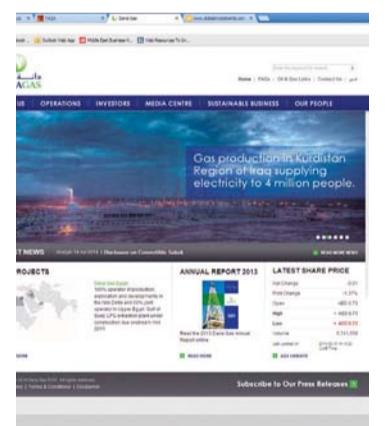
AGAS

Home | FAQs | Oil & Gas Links | Contact Us

US | OPERATIONS | INVESTORS | MEDIA CENTRE | SUSTAINABLE BUSINESS | OUR PEOPLE

Gas production in Kurdistan Region of Iraq supplying electricity to 4 million people.

T NEWS

READ MORE NEWS

ROJECTS

ANNUAL REPORT 2013

LATEST SHARE PRICE

Read the 2013 Dana Gas Annual Report online

READ MORE

ADX WEBSITE

Subscribe to Our Press Releases